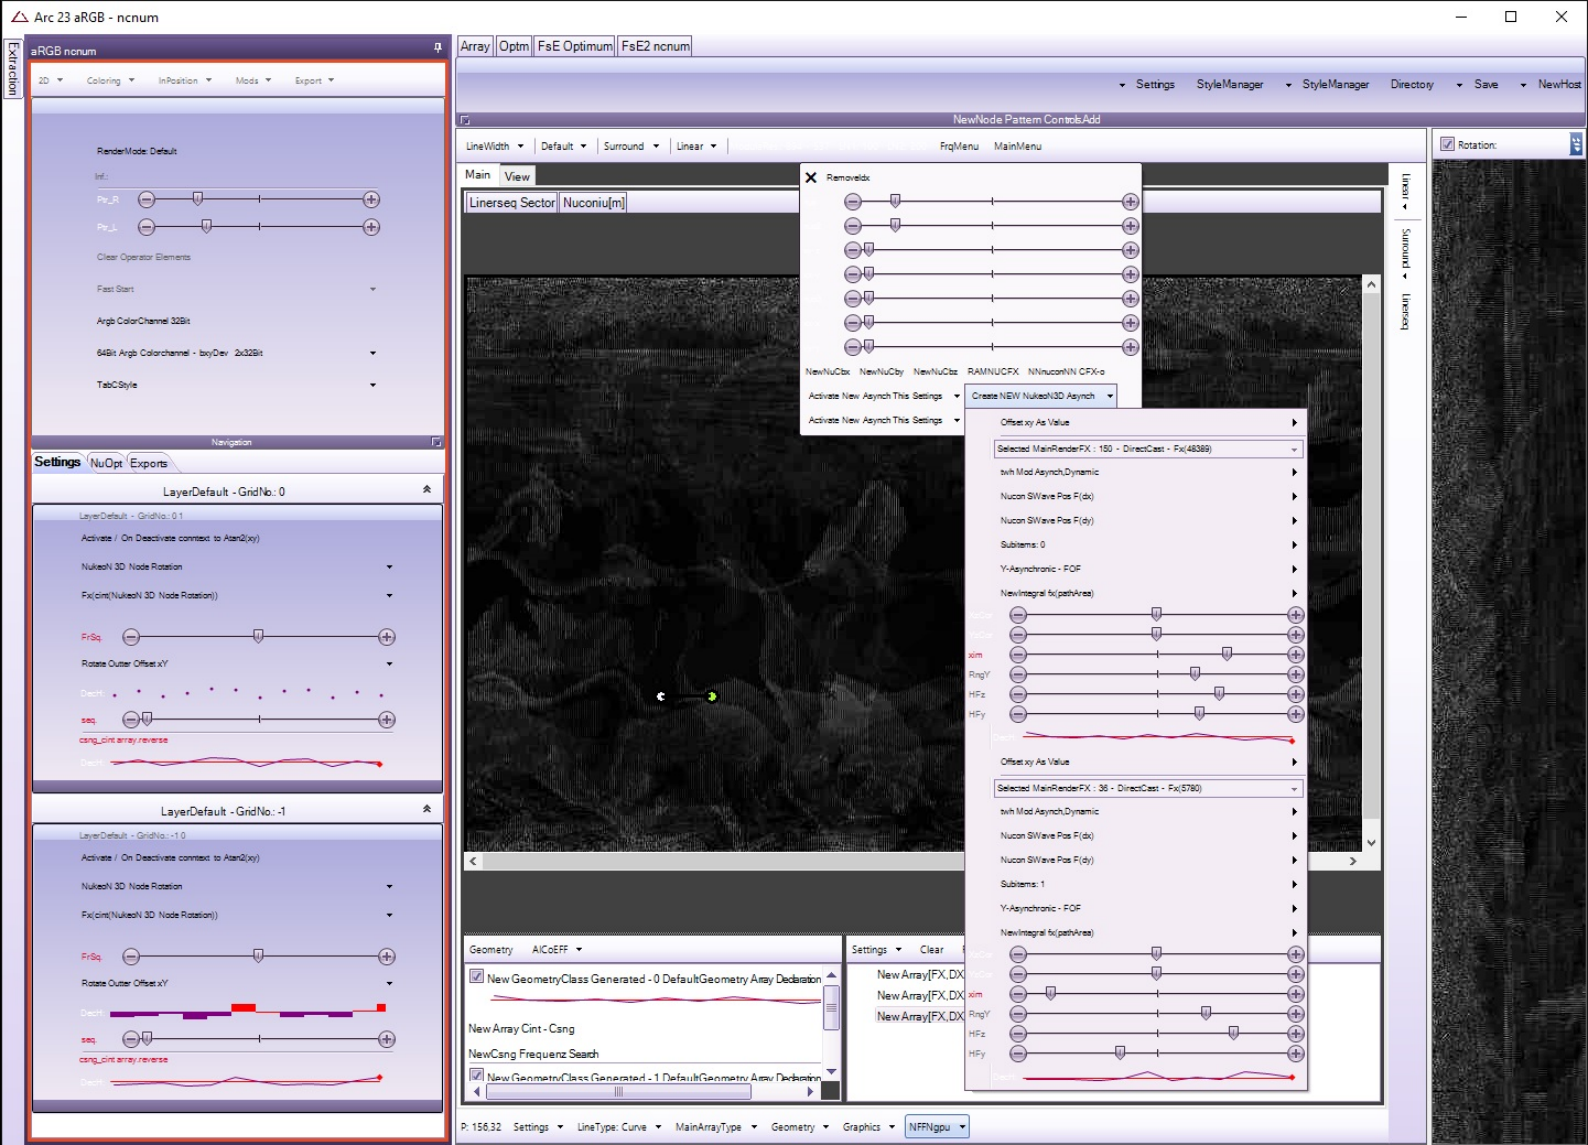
Arc 23 aRGB - ncnum

Extraction

aRGB ncnum

2D Coloring InPosition Mods Export

RenderMode: Default

Inf.:

Pir_R

Pir_L

Clear Operator Elements

Fast Start

Argb ColorChannel 32Bit

64Bit Argb Colorchannel - bxyDev 2x32Bit

TabCStyle

Navigation

Settings NuOpt Exports

LayerDefault - GridNo.: 0

LayerDefault - GridNo.: 0 1

Activate / On Deactivate context to Atan2(xy)

NukeoN 3D Node Rotation

Fx(cint(NukeoN 3D Node Rotation))

FrSq.

Rotate Outer Offset xY

Dech

seq.

csng_cint array.reverse

Dech

LayerDefault - GridNo.: -1

LayerDefault - GridNo.: -1 0

Activate / On Deactivate context to Atan2(xy)

NukeoN 3D Node Rotation

Fx(cint(NukeoN 3D Node Rotation))

FrSq.

Rotate Outer Offset xY

Dech

seq.

csng_cint array.reverse

Dech

Array Optm FsE Optimum FsE2 ncnum

Settings StyleManager StyleManager Directory Save NewHost

NewNode Pattern ControlsAdd

LineWidth Default Surround Linear FrqMenu MainMenu

Rotation:

Main View

Linerseq Sector Nuconiu[m]

Linear Surround Linerseq

Removeldx

NewNuCbx NewNuCby NewNuCbz RAMNUCFX NNnuconNN CFX-o

Activate New Asynch This Settings

Create NEW NukeoN3D Asynch

Activate New Asynch This Settings

Offset xy As Value

Selected MainRenderFX : 150 - DirectCast - Fx(48389)

twh Mod Asynch,Dynamic

Nucon SWave Pos F(dx)

Nucon SWave Pos F(dy)

Subitems: 0

Y-Asynchronic - FOF

NewIntegral fx(pathArea)

xim

RngY

HFz

HFy

Offset xy As Value

Selected MainRenderFX : 36 - DirectCast - Fx(5780)

twh Mod Asynch,Dynamic

Nucon SWave Pos F(dx)

Nucon SWave Pos F(dy)

Subitems: 1

Y-Asynchronic - FOF

NewIntegral fx(pathArea)

xim

RngY

HFz

HFy

Geometry AICoEFF

New GeometryClass Generated - 0 DefaultGeometry Array Declaration

New Array Cint - Csng

NewCsng Frequenz Search

New GeometryClass Generated - 1 DefaultGeometry Array Declaration

Settings Clear

New Array[FX,DX

New Array[FX,DX

New Array[FX,DX

P: 156,32 Settings LineType: Curve MainArrayType Geometry Graphics NFFNgpu